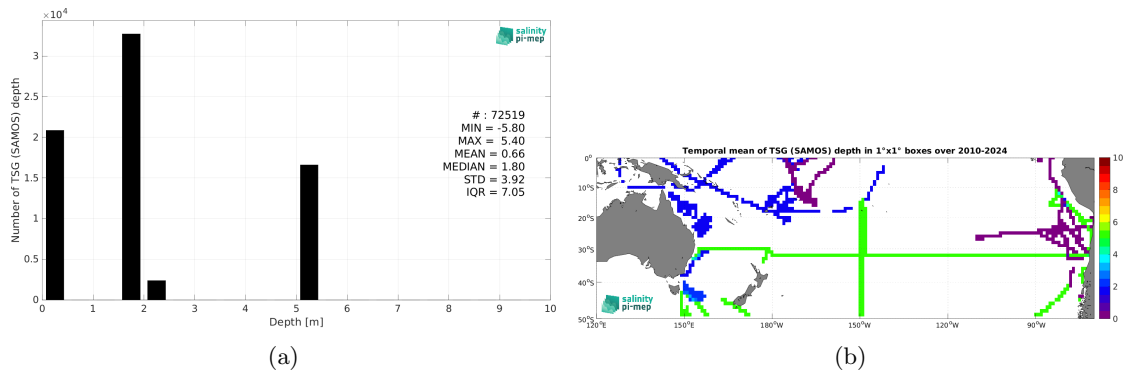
$\times 10^4$

salinity pi-mep

Number of TSG (SAMOS) depth

3

2.5

2

1.5

1

0.5

0

0 1 2 3 4 5 6 7 8 9 10

Depth [m]

# : 72519
MIN = -5.80
MAX = 5.40
MEAN = 0.66
MEDIAN = 1.80
STD = 3.92
IQR = 7.05

(a)

Temporal mean of TSG (SAMOS) depth in 1°x1° boxes over 2010-2024

0°
10°S
20°S
30°S
40°S
50°S

120°E 150°E 180°W 150°W 120°W 90°W

salinity pi-mep

10
8
6
4
2
0

(b)